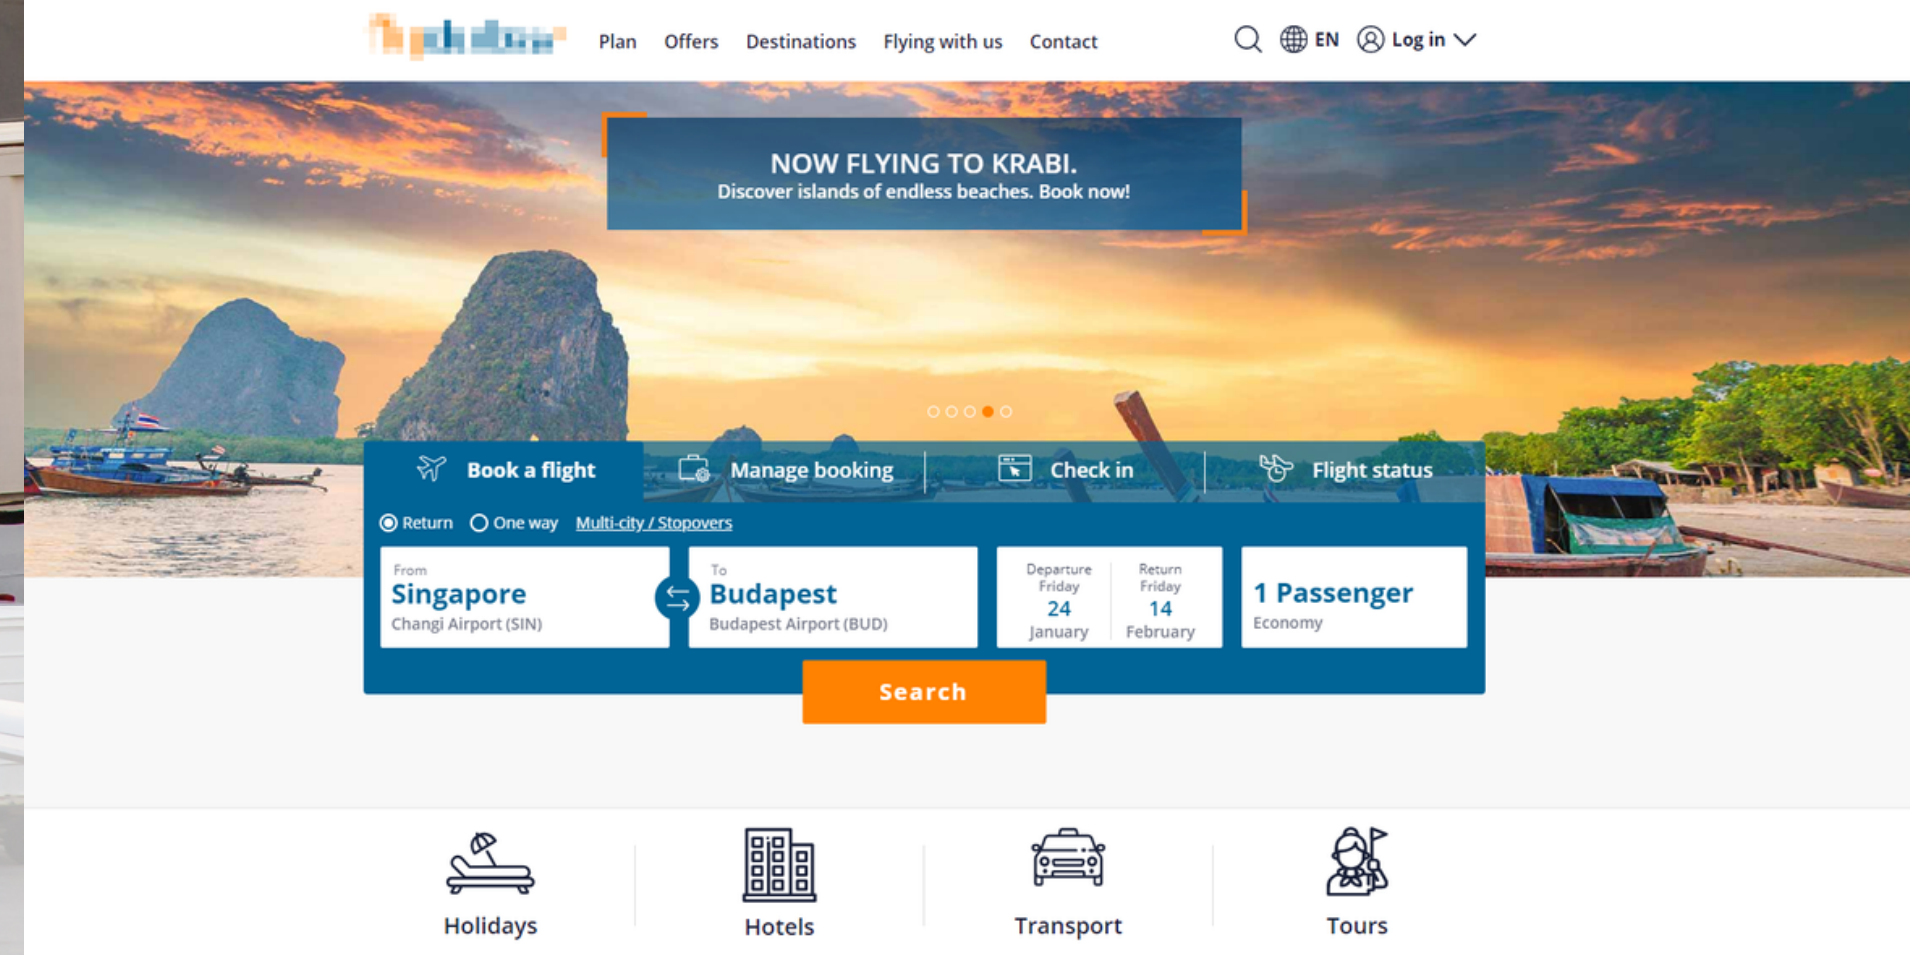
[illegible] Plan Offers Destinations Flying with us Contact EN Log in

NOW FLYING TO KRABI.
Discover islands of endless beaches. Book now!

Book a flight Manage booking Check in Flight status

Return One way Multi-city / Stopovers

From
Singapore
Changi Airport (SIN)

To
Budapest
Budapest Airport (BUD)

Departure
Friday
24
January

Return
Friday
14
February

1 Passenger
Economy

Search

Holidays Hotels Transport Tours